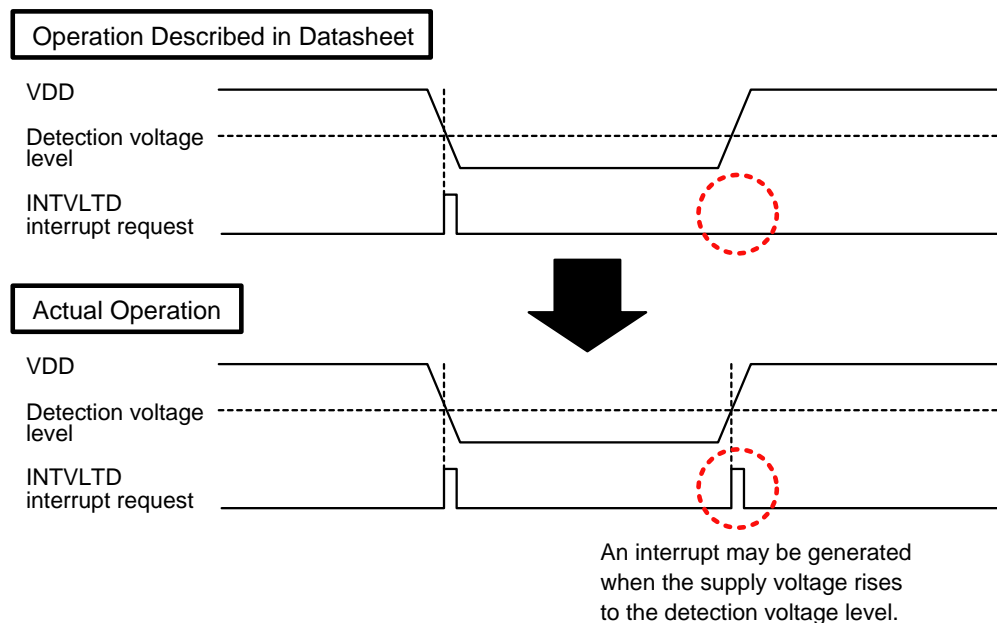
Operation Described in Datasheet

VDD

Detection voltage level

INTVLTD interrupt request

Actual Operation

VDD

Detection voltage level

INTVLTD interrupt request

An interrupt may be generated when the supply voltage rises to the detection voltage level.